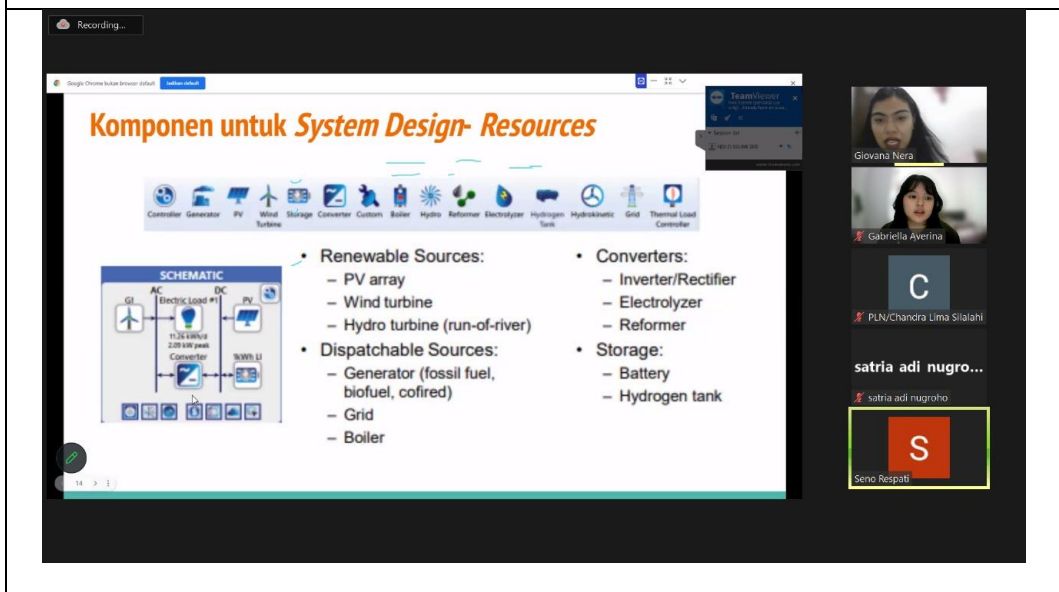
Recording...

Google Chrome bukan browser default Jadikan default

TeamViewer

Komponen untuk System Design- Resources

Controller Generator PV Wind Turbine Storage Converter Custom Boiler Hydro Reformer Electrolyzer Hydrogen Tank Hydrokinetic Grid Thermal Load Controller

SCHEMATIC
AC DC
Electric Load #1
11.26 kWh/d
2.09 kW peak
Converter
1kWh LI

- Renewable Sources:
 – PV array
 – Wind turbine
 – Hydro turbine (run-of-river)
- Dispatchable Sources:
 – Generator (fossil fuel, biofuel, cofired)
 – Grid
 – Boiler

- Converters:
 – Inverter/Rectifier
 – Electrolyzer
 – Reformer
- Storage:
 – Battery
 – Hydrogen tank

14

Giovana Nera
Gabriella Averina
C
PLN/Chandra Lima Silalahi
satria adi nugro...
satria adi nugroho
S
Seno Respati